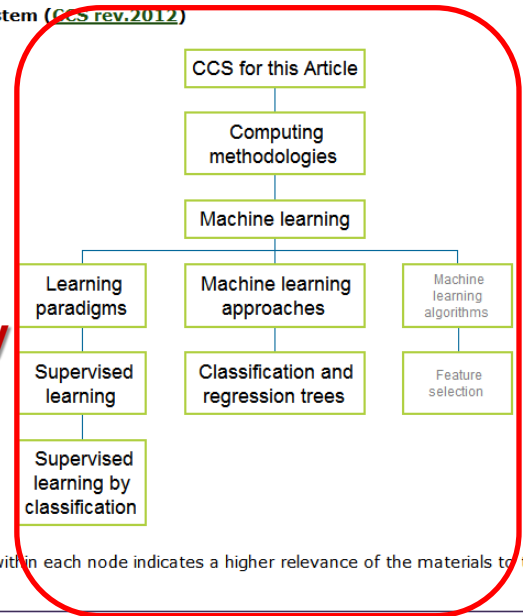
stem (CCS rev.2012)

CCS for this Article

Computing methodologies

Machine learning

Learning paradigms

Machine learning approaches

Machine learning algorithms

Supervised learning

Classification and regression trees

Feature selection

Supervised learning by classification

ithin each node indicates a higher relevance of the materials to